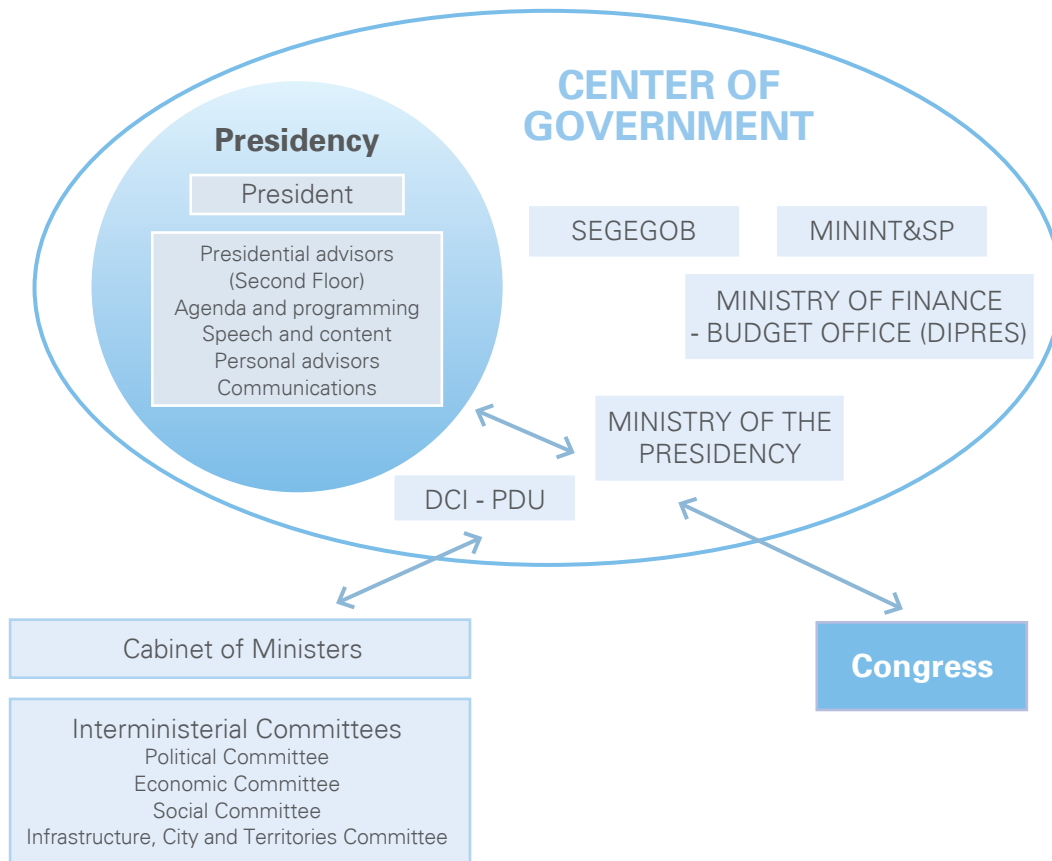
CENTER OF GOVERNMENT

Presidency

President

Presidential advisors (Second Floor)
Agenda and programming
Speech and content
Personal advisors
Communications

SEGEGOB

MININT&SP

MINISTRY OF FINANCE - BUDGET OFFICE (DIPRES)

MINISTRY OF THE PRESIDENCY

DCI - PDU

Cabinet of Ministers

Congress

Interministerial Committees
Political Committee
Economic Committee
Social Committee
Infrastructure, City and Territories Committee